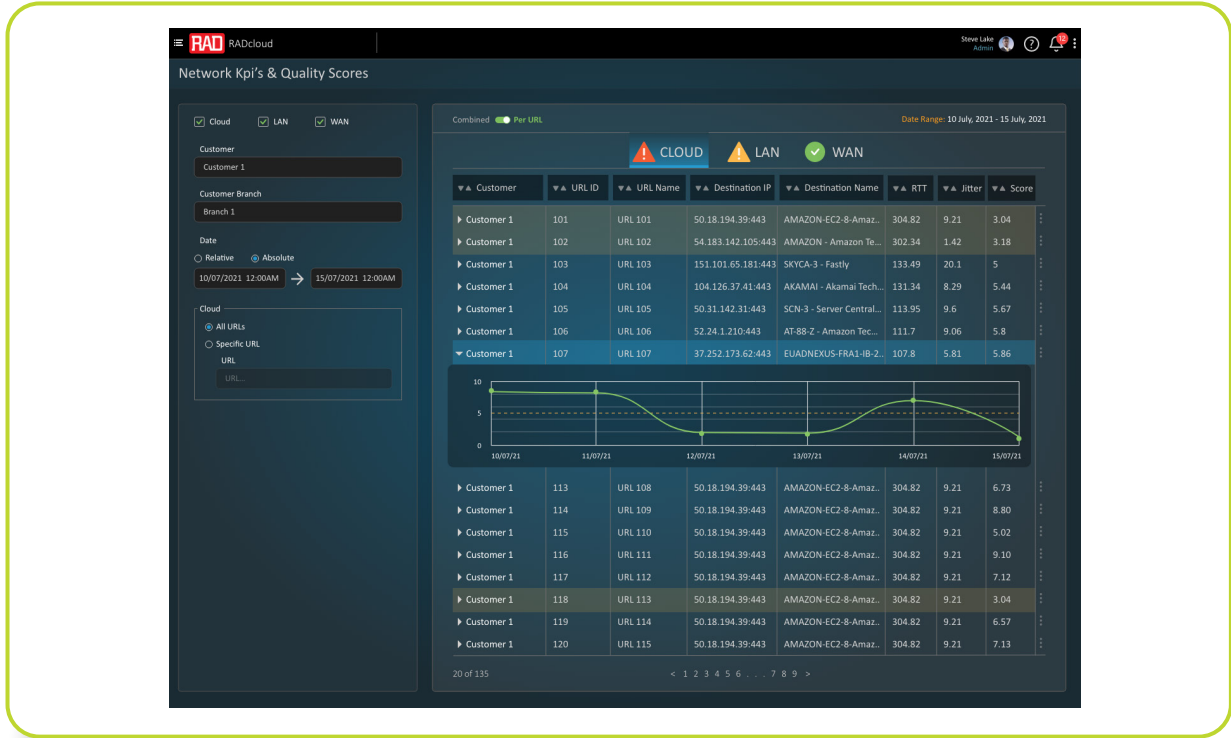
RAD RADcloud

Steve Lake
Admin

12

Network Kpi's & Quality Scores

Cloud LAN WAN

Customer
Customer 1

Customer Branch
Branch 1

Date
Relative Absolute
10/07/2021 12:00AM → 15/07/2021 12:00AM

Cloud
All URLs
Specific URL
URL
URL...

Combined Per URL

Date Range: 10 July, 2021 - 15 July, 2021

CLOUD LAN WAN

| Customer | URL ID | URL Name | Destination IP | Destination Name | RTT | Jitter | Score |
|---|---|---|---|---|---|---|---|
| Customer 1 | 101 | URL 101 | 50.18.194.39:443 | AMAZON-EC2-8-Amaz.. | 304.82 | 9.21 | 3.04 |
| Customer 1 | 102 | URL 102 | 54.183.142.105:443 | AMAZON - Amazon Te... | 302.34 | 1.42 | 3.18 |
| Customer 1 | 103 | URL 103 | 151.101.65.181:443 | SKYCA-3 - Fastly | 133.49 | 20.1 | 5 |
| Customer 1 | 104 | URL 104 | 104.126.37.41:443 | AKAMAI - Akamai Tech... | 131.34 | 8.29 | 5.44 |
| Customer 1 | 105 | URL 105 | 50.31.142.31:443 | SCN-3 - Server Central... | 113.95 | 9.6 | 5.67 |
| Customer 1 | 106 | URL 106 | 52.24.1.210:443 | AT-88-Z - Amazon Tec... | 111.7 | 9.06 | 5.8 |
| Customer 1 | 107 | URL 107 | 37.252.173.62:443 | EUADNEXUS-FRA1-IB-2... | 107.8 | 5.81 | 5.86 |

10
5
0
10/07/21 11/07/21 12/07/21 13/07/21 14/07/21 15/07/21

| Customer | URL ID | URL Name | Destination IP | Destination Name | RTT | Jitter | Score |
|---|---|---|---|---|---|---|---|
| Customer 1 | 113 | URL 108 | 50.18.194.39:443 | AMAZON-EC2-8-Amaz.. | 304.82 | 9.21 | 6.73 |
| Customer 1 | 114 | URL 109 | 50.18.194.39:443 | AMAZON-EC2-8-Amaz.. | 304.82 | 9.21 | 8.80 |
| Customer 1 | 115 | URL 110 | 50.18.194.39:443 | AMAZON-EC2-8-Amaz.. | 304.82 | 9.21 | 5.02 |
| Customer 1 | 116 | URL 111 | 50.18.194.39:443 | AMAZON-EC2-8-Amaz.. | 304.82 | 9.21 | 9.10 |
| Customer 1 | 117 | URL 112 | 50.18.194.39:443 | AMAZON-EC2-8-Amaz.. | 304.82 | 9.21 | 7.12 |
| Customer 1 | 118 | URL 113 | 50.18.194.39:443 | AMAZON-EC2-8-Amaz.. | 304.82 | 9.21 | 3.04 |
| Customer 1 | 119 | URL 114 | 50.18.194.39:443 | AMAZON-EC2-8-Amaz.. | 304.82 | 9.21 | 6.57 |
| Customer 1 | 120 | URL 115 | 50.18.194.39:443 | AMAZON-EC2-8-Amaz.. | 304.82 | 9.21 | 7.13 |

20 of 135
< 1 2 3 4 5 6 . . . 7 8 9 >